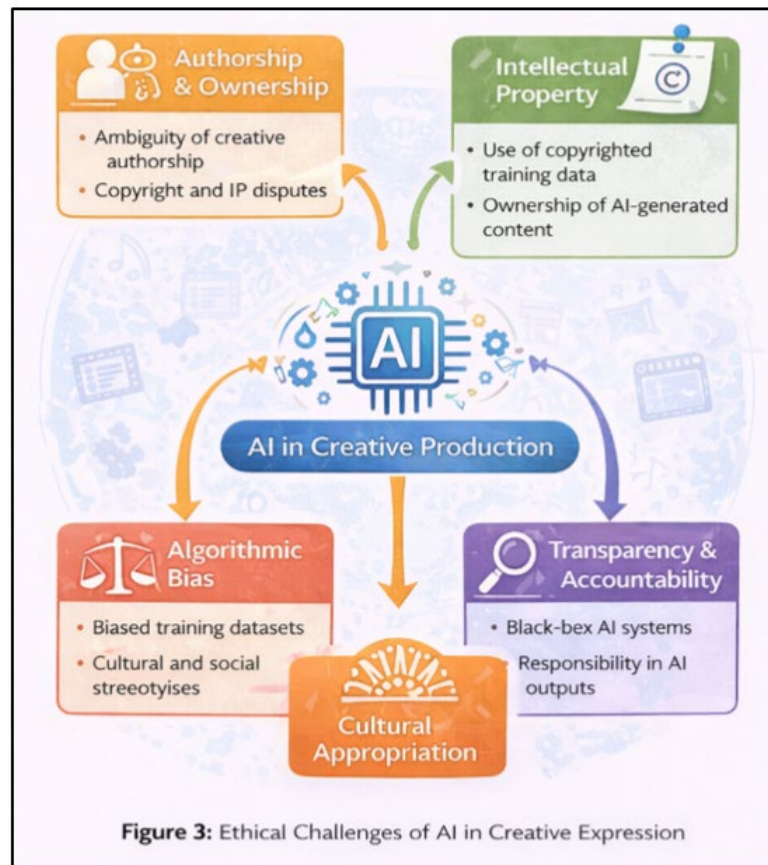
Authorship & Ownership

• Ambiguity of creative authorship
• Copyright and IP disputes

Intellectual Property

• Use of copyrighted training data
• Ownership of AI-generated content

AI

AI in Creative Production

Algorithmic Bias

• Biased training datasets
• Cultural and social streeotyises

Transparency & Accountability

• Black-bex AI systems
• Responsibility in AI outputs

Cultural Appropriation

**Figure 3:** Ethical Challenges of AI in Creative Expression